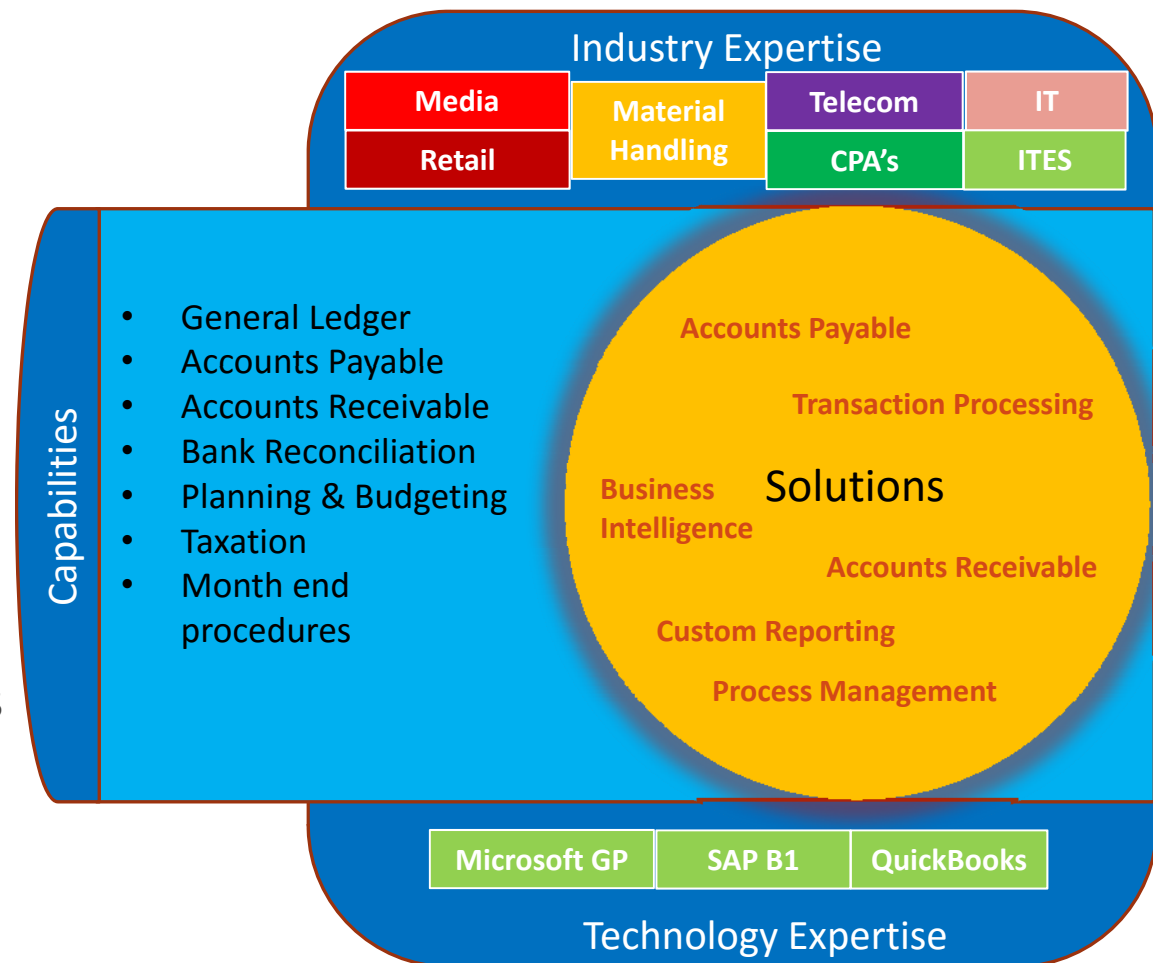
Industry Expertise

Media
Retail
Material Handling
Telecom
CPA’s
IT
ITES

Capabilities

- General Ledger
- Accounts Payable
- Accounts Receivable
- Bank Reconciliation
- Planning & Budgeting
- Taxation
- Month end procedures

Accounts Payable
Transaction Processing
Business Intelligence
Solutions
Accounts Receivable
Custom Reporting
Process Management

Microsoft GP
SAP B1
QuickBooks

Technology Expertise